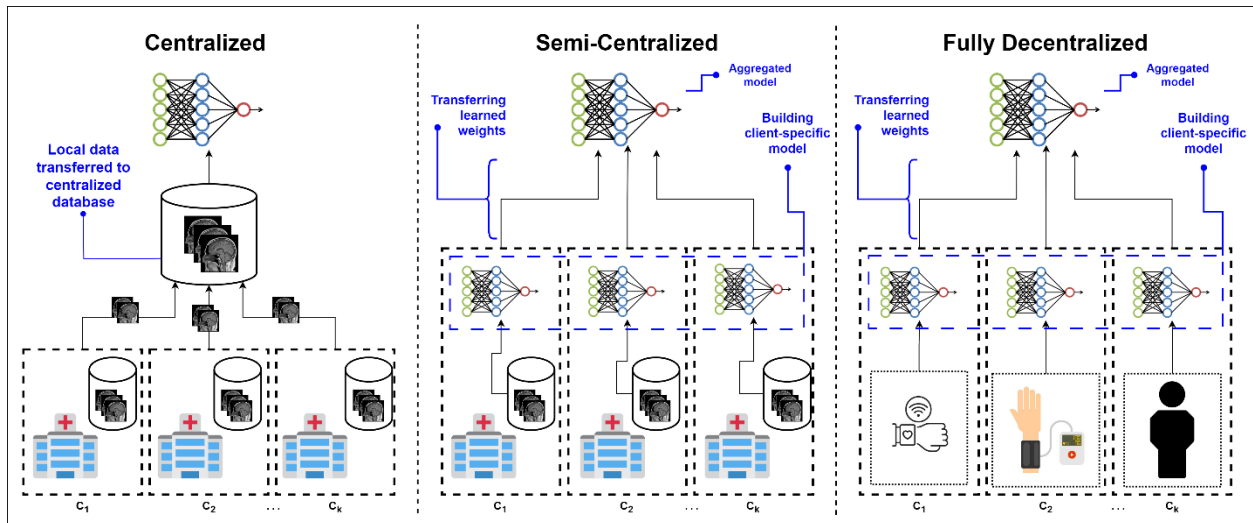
Centralized

Local data transferred to centralized database

$c_1$ $c_2$ ... $c_k$

Semi-Centralized

Aggregated model

Transferring learned weights

Building client-specific model

$c_1$ $c_2$ ... $c_k$

Fully Decentralized

Aggregated model

Transferring learned weights

Building client-specific model

$c_1$ $c_2$ ... $c_k$